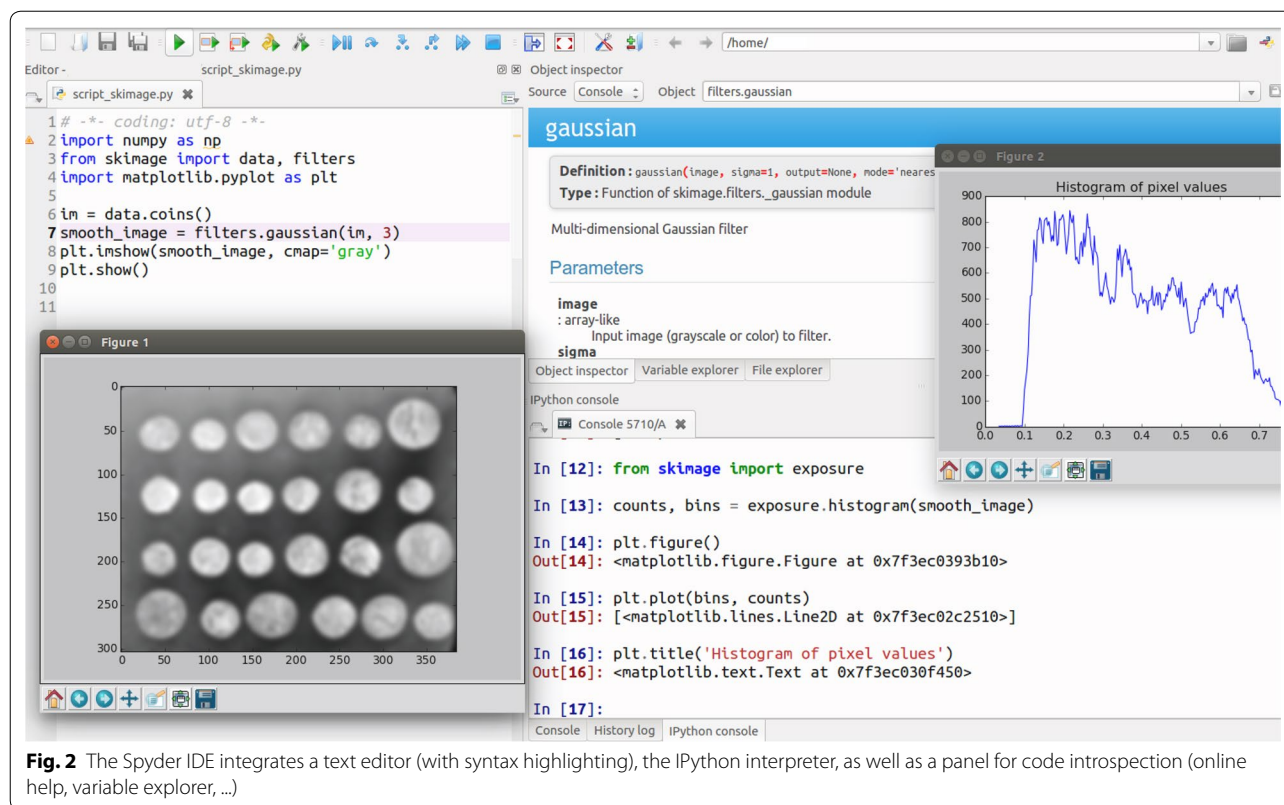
/home/

Editor - script_skimage.py

script_skimage.py

1 # -*- coding: utf-8 -*-
2 import numpy as np
3 from skimage import data, filters
4 import matplotlib.pyplot as plt
5
6 im = data.coins()
7 smooth_image = filters.gaussian(im, 3)
8 plt.imshow(smooth_image, cmap='gray')
9 plt.show()
10
11

Figure 1

0
50
100
150
200
250
300
0 50 100 150 200 250 300 350

Object inspector

Source Console Object filters.gaussian

gaussian

Definition : gaussian(image, sigma=1, output=None, mode='neares

Type : Function of skimage.filters._gaussian module

Multi-dimensional Gaussian filter

Parameters

image
: array-like
Input image (grayscale or color) to filter.
sigma

Object inspector Variable explorer File explorer

IPython console

Console 5710/A

In [12]: from skimage import exposure

In [13]: counts, bins = exposure.histogram(smooth_image)

In [14]: plt.figure()
Out[14]: <matplotlib.figure.Figure at 0x7f3ec0393b10>

In [15]: plt.plot(bins, counts)
Out[15]: [<matplotlib.lines.Line2D at 0x7f3ec02c2510>]

In [16]: plt.title('Histogram of pixel values')
Out[16]: <matplotlib.text.Text at 0x7f3ec030f450>

In [17]:

Console History log IPython console

Figure 2

Histogram of pixel values

900
800
700
600
500
400
300
200
100
0
0.0 0.1 0.2 0.3 0.4 0.5 0.6 0.7

**Fig. 2** The Spyder IDE integrates a text editor (with syntax highlighting), the IPython interpreter, as well as a panel for code introspection (online help, variable explorer, ...)